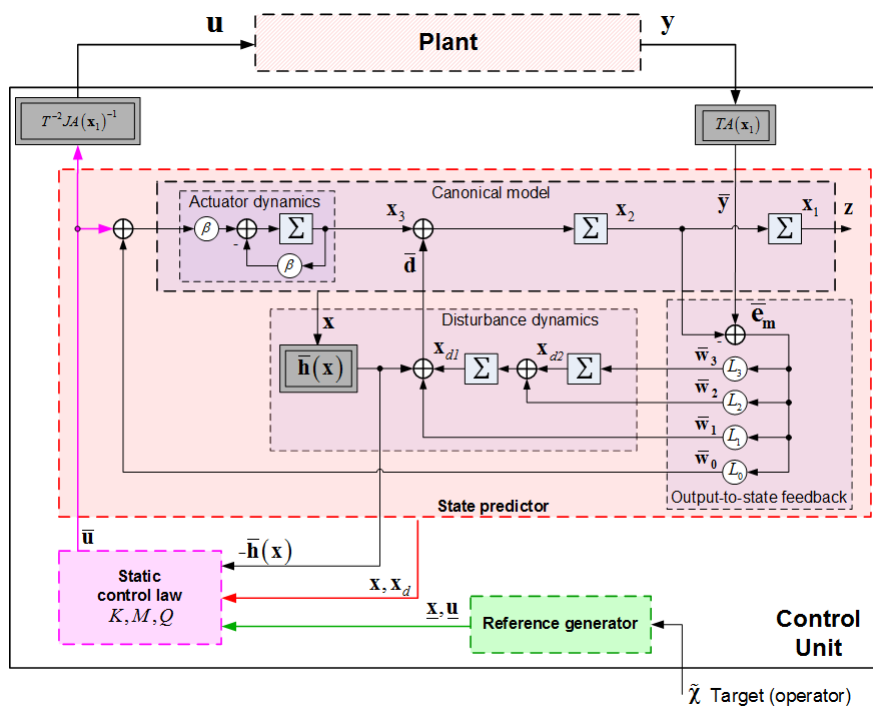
$\mathbf{u}$

Plant

$\mathbf{y}$

$T^{-2}JA(\mathbf{x}_1)^{-1}$

$TA(\mathbf{x}_1)$

Canonical model

Actuator dynamics

$\beta$

-

$\Sigma$

$\beta$

$\mathbf{x}_3$

$\overline{\mathbf{d}}$

$\Sigma$

$\mathbf{x}_2$

$\overline{\mathbf{y}}$

$\Sigma$

$\mathbf{x}_1$

$\mathbf{z}$

$\mathbf{x}$

Disturbance dynamics

$\overline{\mathbf{h}}(\mathbf{x})$

$\mathbf{x}_{d1}$

$\Sigma$

$\mathbf{x}_{d2}$

$\Sigma$

-

$\overline{\mathbf{e}}_\mathbf{m}$

$\overline{\mathbf{w}}_3$

$L_3$

$\overline{\mathbf{w}}_2$

$L_2$

$\overline{\mathbf{w}}_1$

$L_1$

$\overline{\mathbf{w}}_0$

$L_0$

Output-to-state feedback

State predictor

$\overline{\mathbf{u}}$

$-\overline{\mathbf{h}}(\mathbf{x})$

Static control law

$K, M, Q$

$\mathbf{x}, \mathbf{x}_d$

$\underline{\mathbf{x}}, \underline{\mathbf{u}}$

Reference generator

Control Unit

$\tilde{\chi}$ Target (operator)